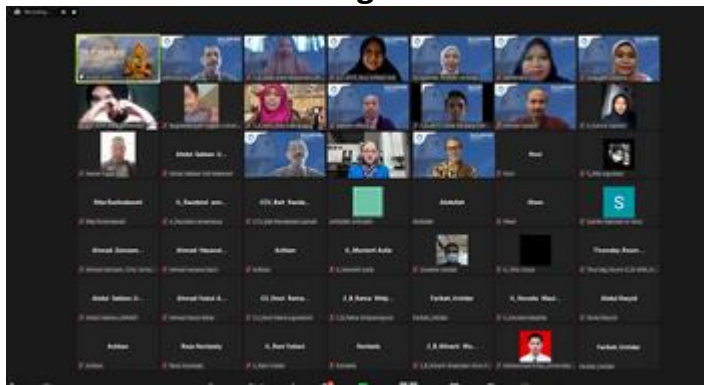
Abdul Salam S...
Rita Purbodewati
G_Damianti_pus...
CCI_Kef_Nanda...
Abdullah
Nani
Ahmad Zaenam...
Ahmad Hasanul...
Ardhan
G_Murtanti Auta
Thursday Anam...
Abdul Salam S...
Ahmad Fuad A...
CCI_Dewi_Ratna...
Z_R_Ratna_Widj...
Farhan_Ardan
G_Renaldo_Mani...
Abdul Rasyid
Ardhan
Reza Romzaky
G_Devi Yuliani
Romlada
Z_R_Winarti_Mu...
Farhan Ardan
S